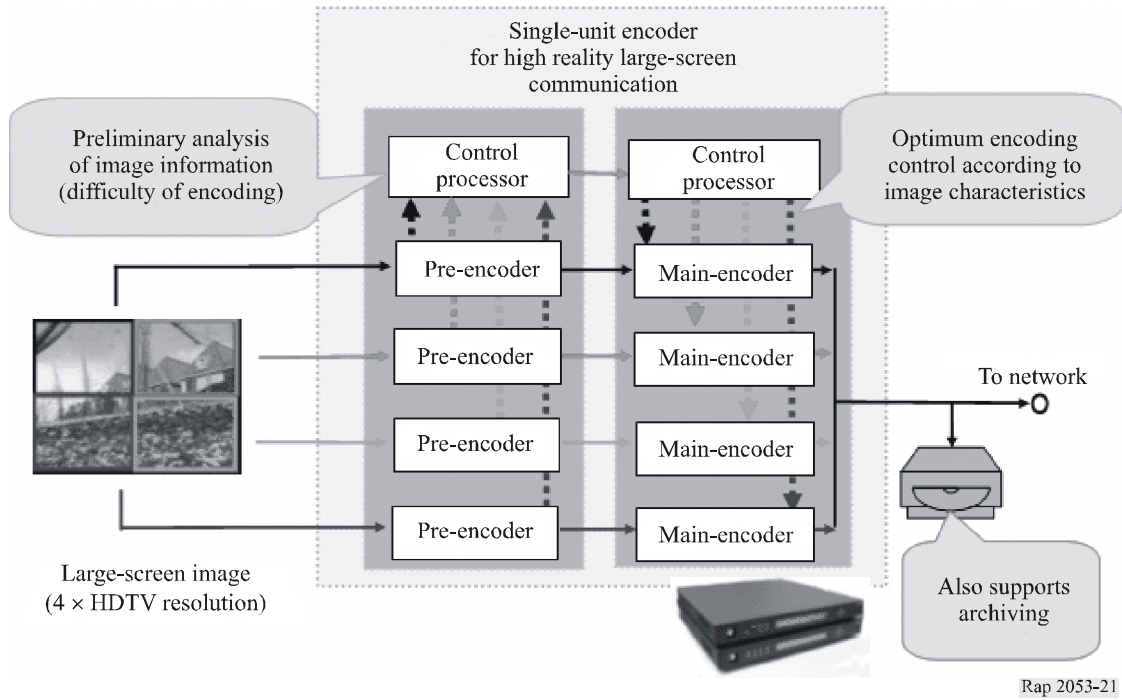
Single-unit encoder for high reality large-screen communication

Preliminary analysis of image information (difficulty of encoding)

Control processor

Control processor

Optimum encoding control according to image characteristics

Pre-encoder

Main-encoder

Pre-encoder

Main-encoder

To network

Pre-encoder

Main-encoder

Pre-encoder

Main-encoder

Large-screen image (4 × HDTV resolution)

Also supports archiving

Rap 2053-21